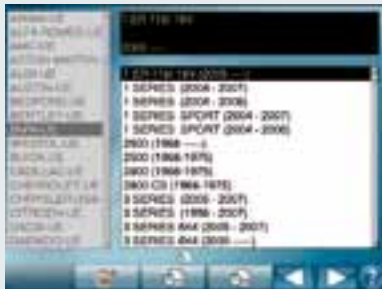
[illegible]
ALFA ROMEO UK
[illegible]
ASTON MARTIN
AUDI UK
AUSTIN UK
BEDFORD UK
BENTLEY UK
BMW UK
BRISTOL UK
BUICK UK
CADILLAC UK
CHEVROLET UK
CHRYSLER UK
CITROEN UK
DACIA UK
DAEWOO UK

1 ER 116i 16V

1 ER 116i 16V (2005 - ...)
1 SERIES (2004 - 2007)
1 SERIES (2004 - 2008)
1 SERIES SPORT (2004 - 2007)
1 SERIES SPORT (2004 - 2008)
2500 (1968 - ...)
2500 (1968-1975)
2800 (1968-1975)
2800 CS (1968-1975)
3 SERIES (2005 - 2007)
3 SERIES (1998 - 2007)
3 SERIES 4X4 (2005 - 2007)
3 SERIES 4X4 (2005 - ...)

?